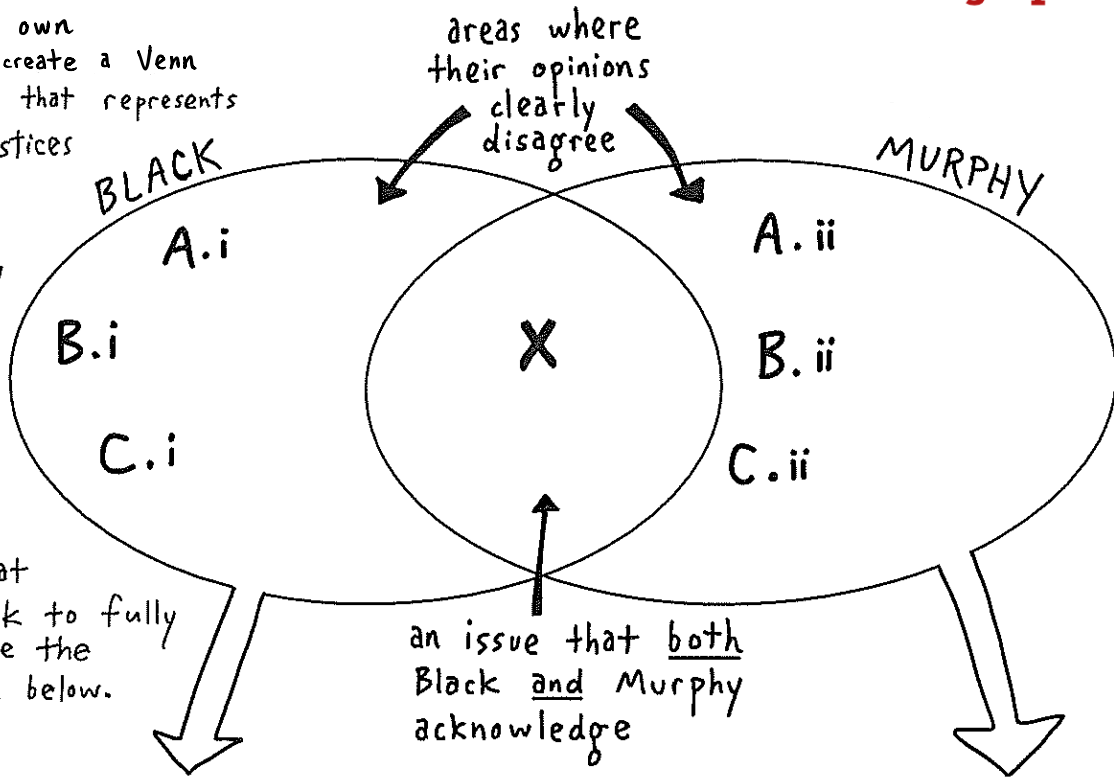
own
create a Venn
that represents
stices

areas where their opinions clearly disagree

BLACK

MURPHY

A.i

B.i

C.i

X

A.ii

B.ii

C.ii

at
k to fully
e the
below.

an issue that both Black and Murphy acknowledge